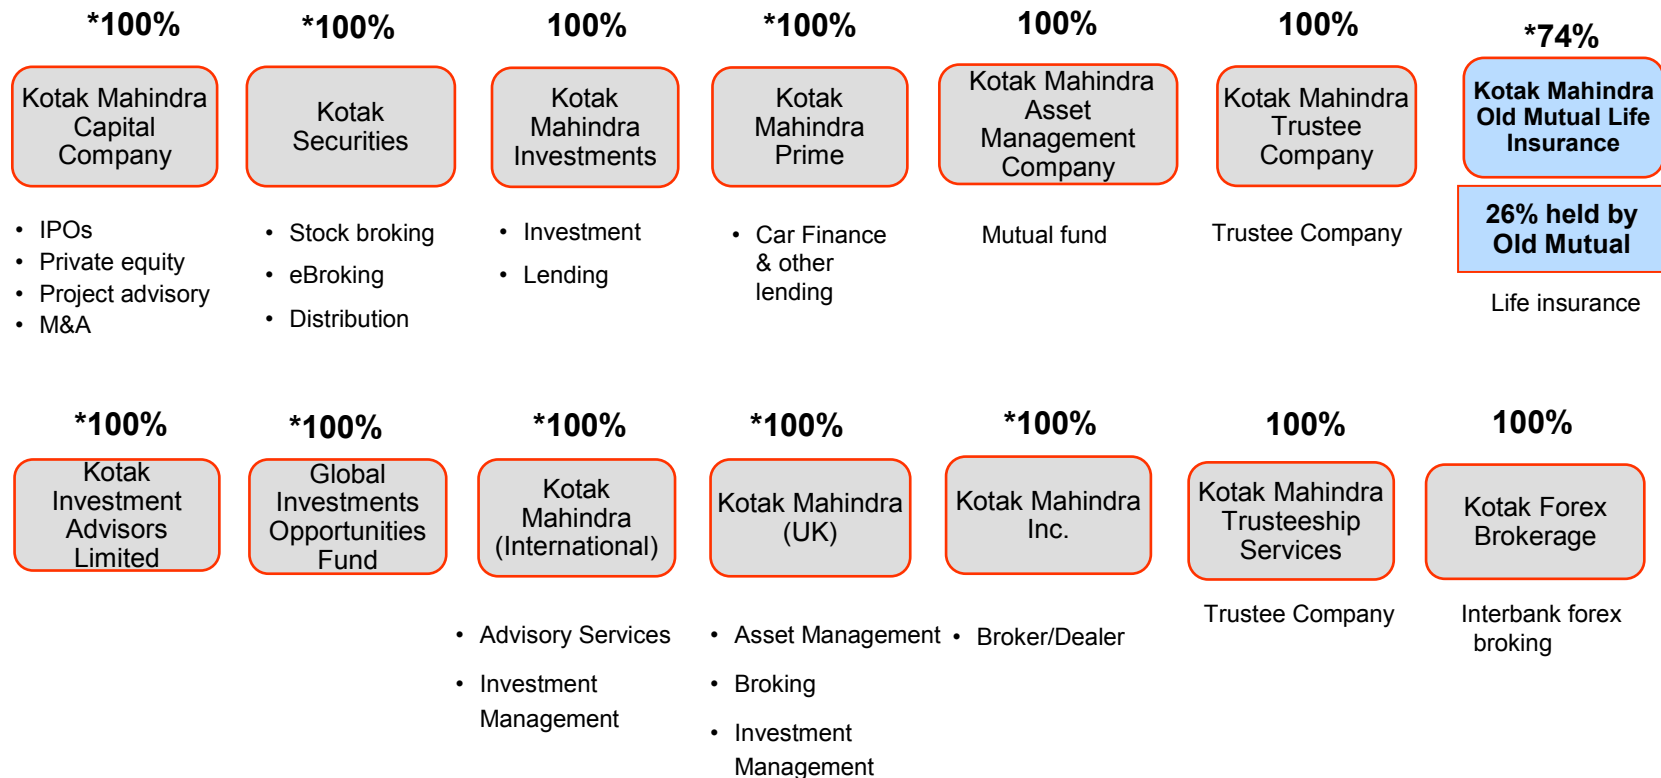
*100%
Kotak Mahindra Capital Company
• IPOs
• Private equity
• Project advisory
• M&A

*100%
Kotak Securities
• Stock broking
• eBroking
• Distribution

100%
Kotak Mahindra Investments
• Investment
• Lending

*100%
Kotak Mahindra Prime
• Car Finance & other lending

100%
Kotak Mahindra Asset Management Company
Mutual fund

100%
Kotak Mahindra Trustee Company
Trustee Company

*74%
Kotak Mahindra Old Mutual Life Insurance
26% held by Old Mutual
Life insurance

*100%
Kotak Investment Advisors Limited

*100%
Global Investments Opportunities Fund

*100%
Kotak Mahindra (International)
• Advisory Services
• Investment Management

*100%
Kotak Mahindra (UK)
• Asset Management
• Broking
• Investment Management

*100%
Kotak Mahindra Inc.
• Broker/Dealer

100%
Kotak Mahindra Trusteeship Services
Trustee Company

100%
Kotak Forex Brokerage
Interbank forex broking